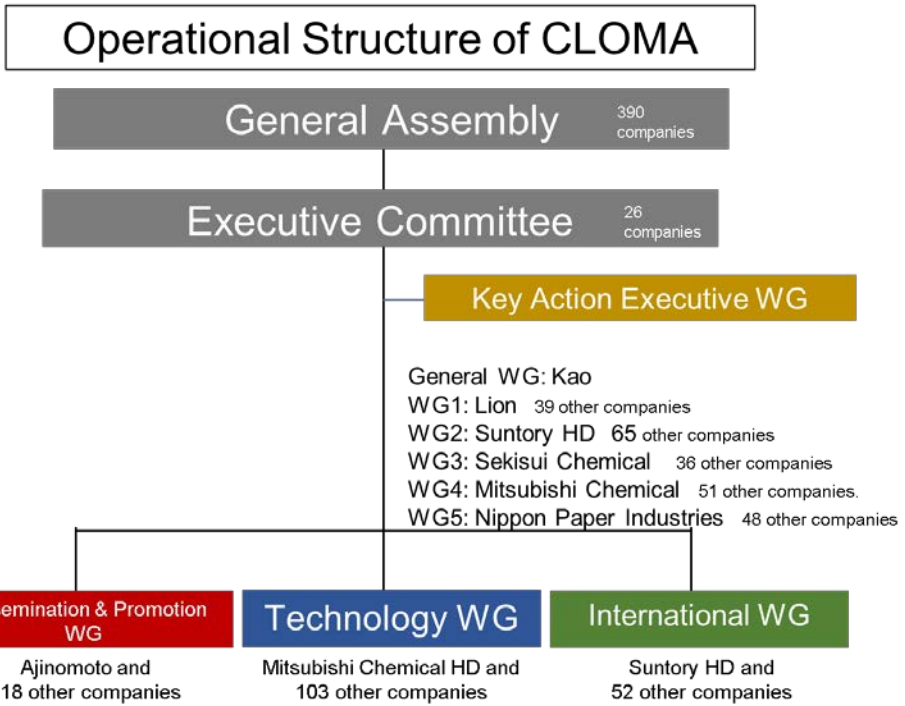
Operational Structure of CLOMA

General Assembly 390 companies

Executive Committee 26 companies

Key Action Executive WG

General WG: Kao
WG1: Lion 39 other companies
WG2: Suntory HD 65 other companies
WG3: Sekisui Chemical 36 other companies
WG4: Mitsubishi Chemical 51 other companies.
WG5: Nippon Paper Industries 48 other companies

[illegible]emination & Promotion WG
Ajinomoto and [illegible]18 other companies

Technology WG
Mitsubishi Chemical HD and 103 other companies

International WG
Suntory HD and 52 other companies